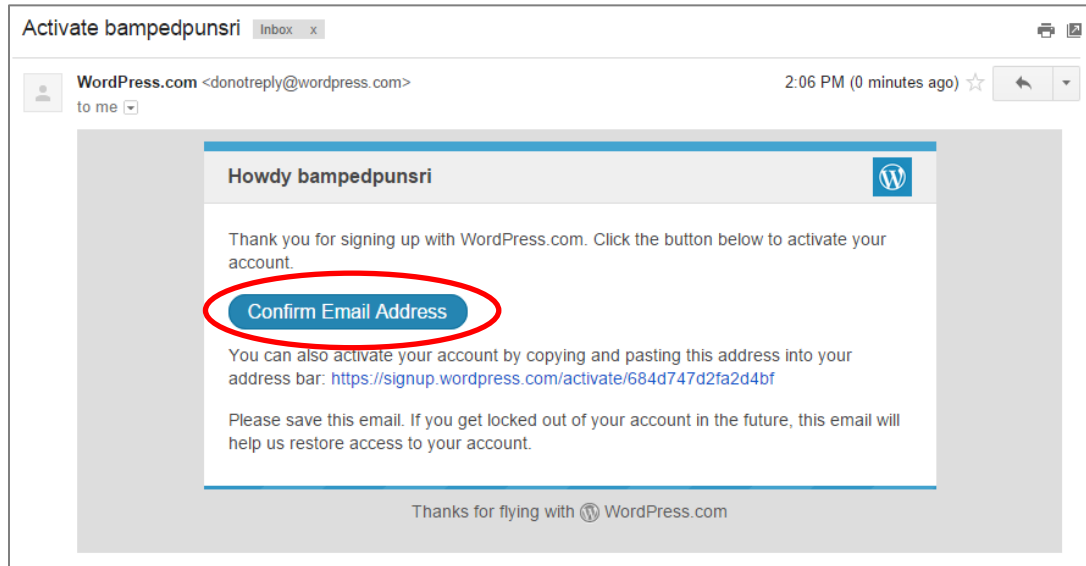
Activate bampedpunsri Inbox x

WordPress.com <donotreply@wordpress.com>
to me

2:06 PM (0 minutes ago)

Howdy bampedpunsri

Thank you for signing up with WordPress.com. Click the button below to activate your account.

Confirm Email Address

You can also activate your account by copying and pasting this address into your address bar: https://signup.wordpress.com/activate/684d747d2fa2d4bf

Please save this email. If you get locked out of your account in the future, this email will help us restore access to your account.

Thanks for flying with WordPress.com